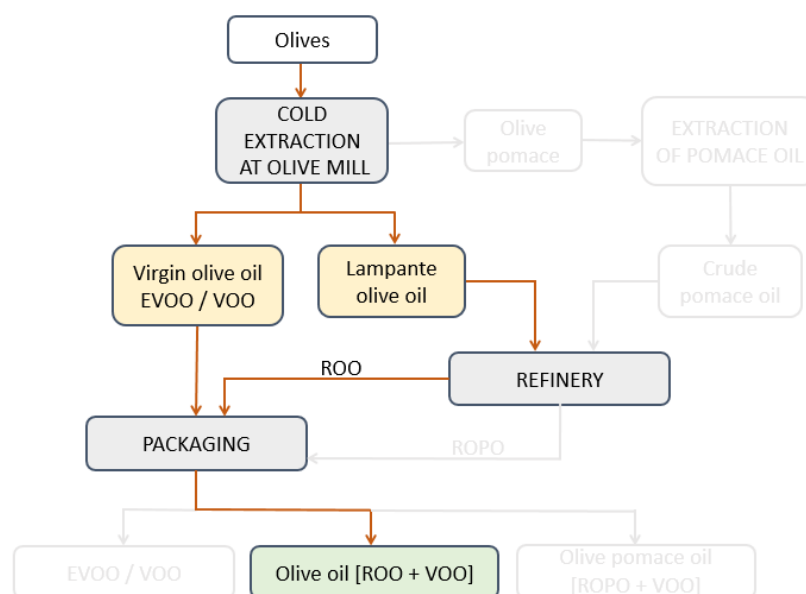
Olives

COLD EXTRACTION AT OLIVE MILL

Olive pomace

EXTRACTION OF POMACE OIL

Crude pomace oil

Virgin olive oil EVOO / VOO

Lampante olive oil

ROO

REFINERY

PACKAGING

ROPO

EVOO / VOO

Olive oil [ROO + VOO]

Olive pomace oil [ROPO + VOO]